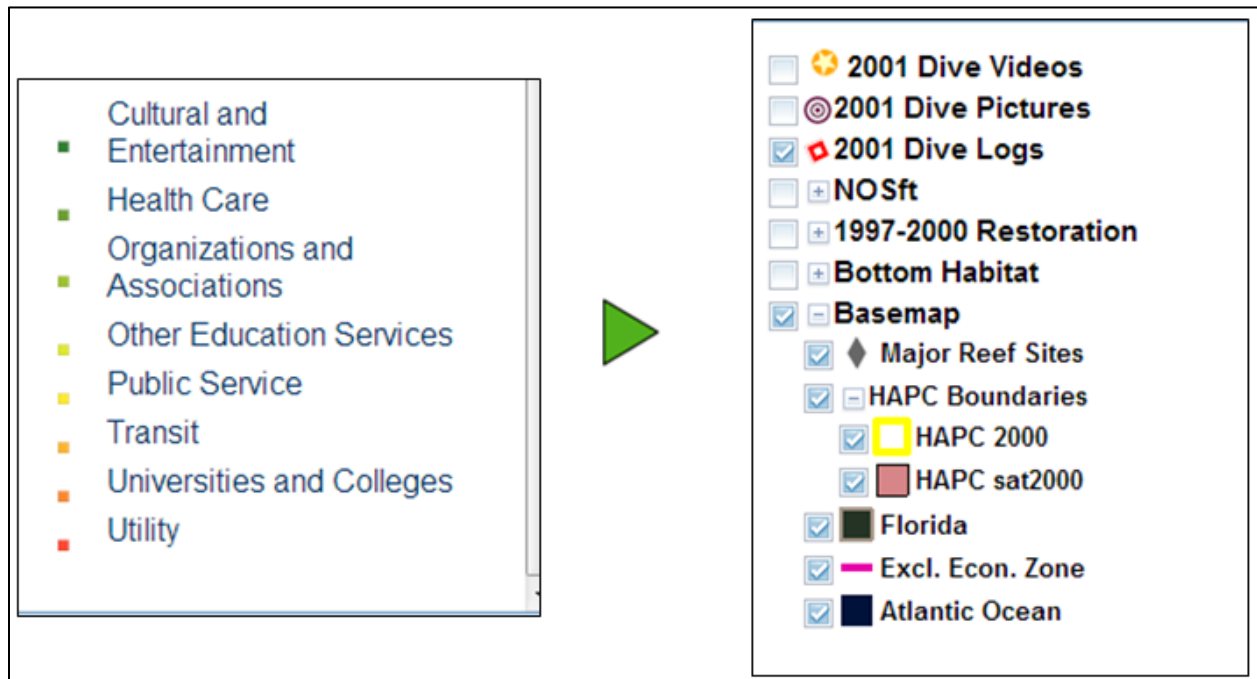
Cultural and Entertainment
Health Care
Organizations and Associations
Other Education Services
Public Service
Transit
Universities and Colleges
Utility

2001 Dive Videos
2001 Dive Pictures
2001 Dive Logs
NOSft
1997-2000 Restoration
Bottom Habitat
Basemap
Major Reef Sites
HAPC Boundaries
HAPC 2000
HAPC sat2000
Florida
Excl. Econ. Zone
Atlantic Ocean